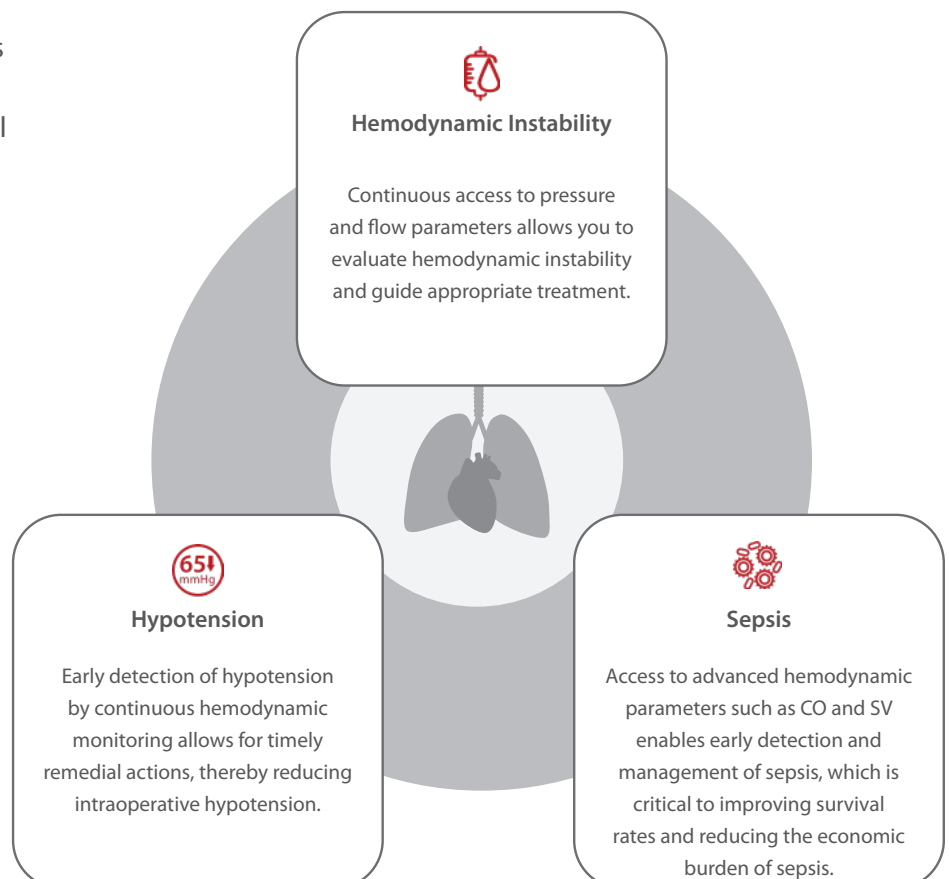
s

l

Hemodynamic Instability

Continuous access to pressure and flow parameters allows you to evaluate hemodynamic instability and guide appropriate treatment.

65
mmHg

Hypotension

Early detection of hypotension by continuous hemodynamic monitoring allows for timely remedial actions, thereby reducing intraoperative hypotension.

Sepsis

Access to advanced hemodynamic parameters such as CO and SV enables early detection and management of sepsis, which is critical to improving survival rates and reducing the economic burden of sepsis.